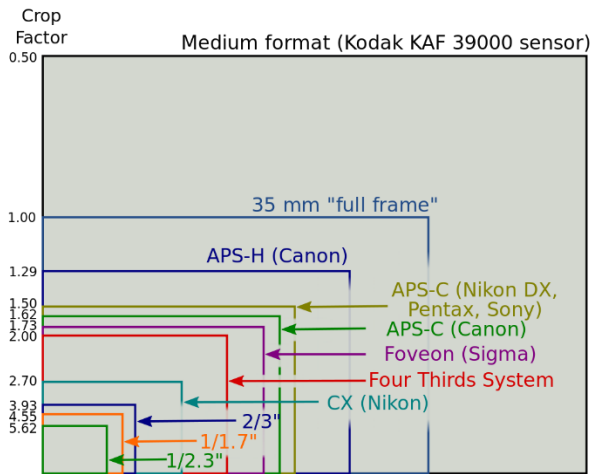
Crop Factor

Medium format (Kodak KAF 39000 sensor)

0.50

1.00

35 mm "full frame"

1.29

APS-H (Canon)

1.50

1.62

1.73

2.00

APS-C (Nikon DX, Pentax, Sony)

APS-C (Canon)

Foveon (Sigma)

Four Thirds System

2.70

CX (Nikon)

3.93

4.55

5.62

2/3"

1/1.7"

1/2.3"